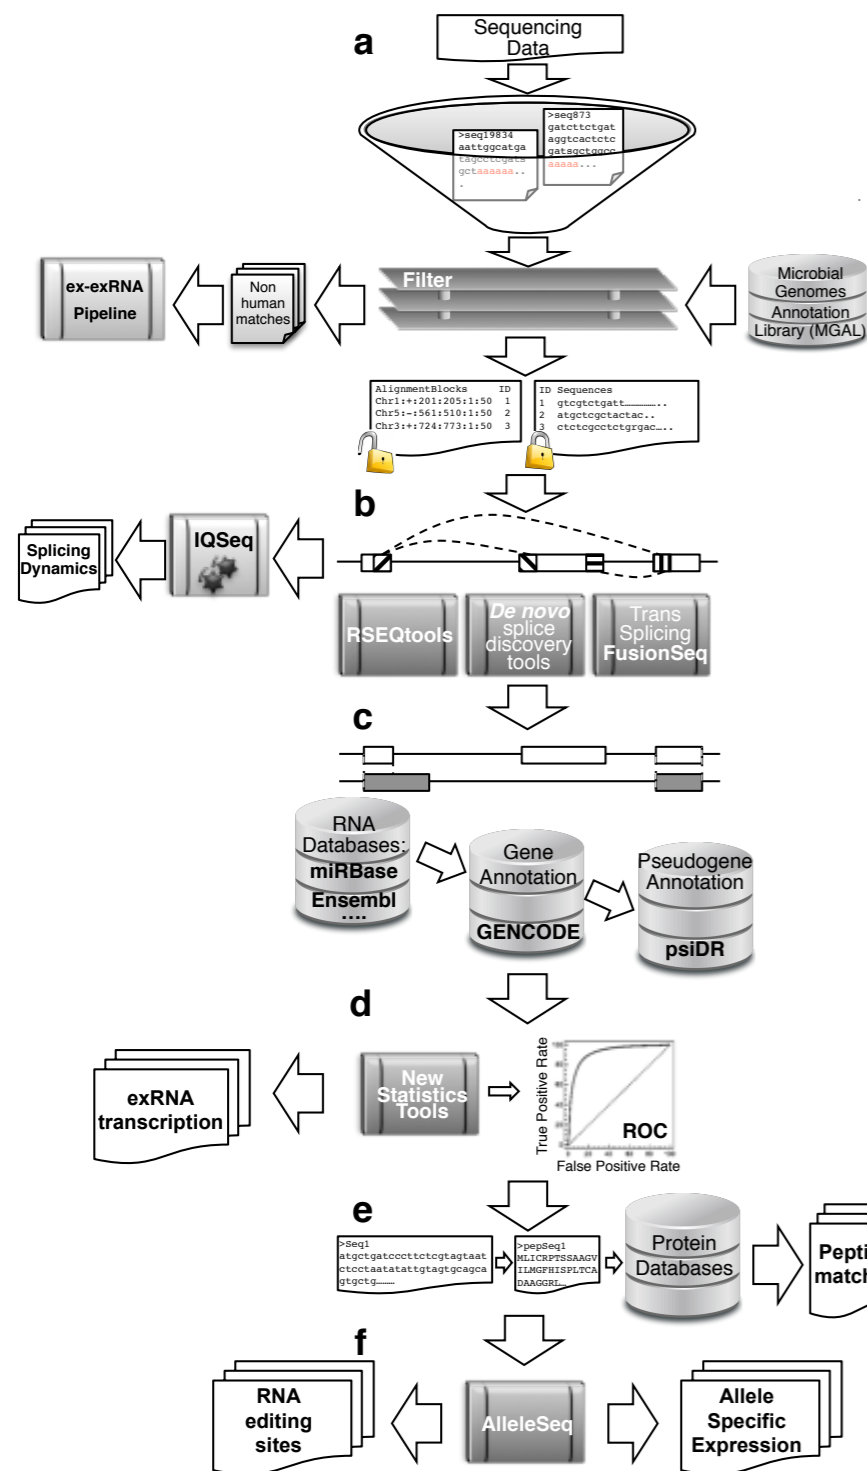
a

Sequencing Data

>seq19834
aattggcatga
tagcctcgats
gctaaaaaa..
.

>seq873
gatcttctgat
aggtcactctc
gatsgctggcc
aaaaa...

ex-exRNA Pipeline

Non human matches

Filter

Microbial Genomes Annotation Library (MGAL)

| AlignmentBlocks | ID |
|---|---|
| Chr1:+:201:205:1:50 | 1 |
| Chr5:-:561:510:1:50 | 2 |
| Chr3:+:724:773:1:50 | 3 |

| ID | Sequences |
|---|---|
| 1 | gtcgtctgatt………… |
| 2 | atgctcgctactac.. |
| 3 | ctctcgcctctgrgac…. |

b

Splicing Dynamics

IQSeq

RSEQtools

De novo splice discovery tools

Trans Splicing FusionSeq

c

RNA Databases: miRBase Ensembl ….

Gene Annotation GENCODE

Pseudogene Annotation psiDR

d

exRNA transcription

New Statistics Tools

True Positive Rate

ROC

False Positive Rate

e

>Seq1
atgctgatcccttctcgtagtaat
ctcctaatatattgtagtgcagca
gtgctg………

>pepSeq1
MLICRPTSSAAGV
ILMGFHISPLTCA
DAAGGRL…

Protein Databases

Pepti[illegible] match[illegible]

f

RNA editing sites

AlleleSeq

Allele Specific Expression